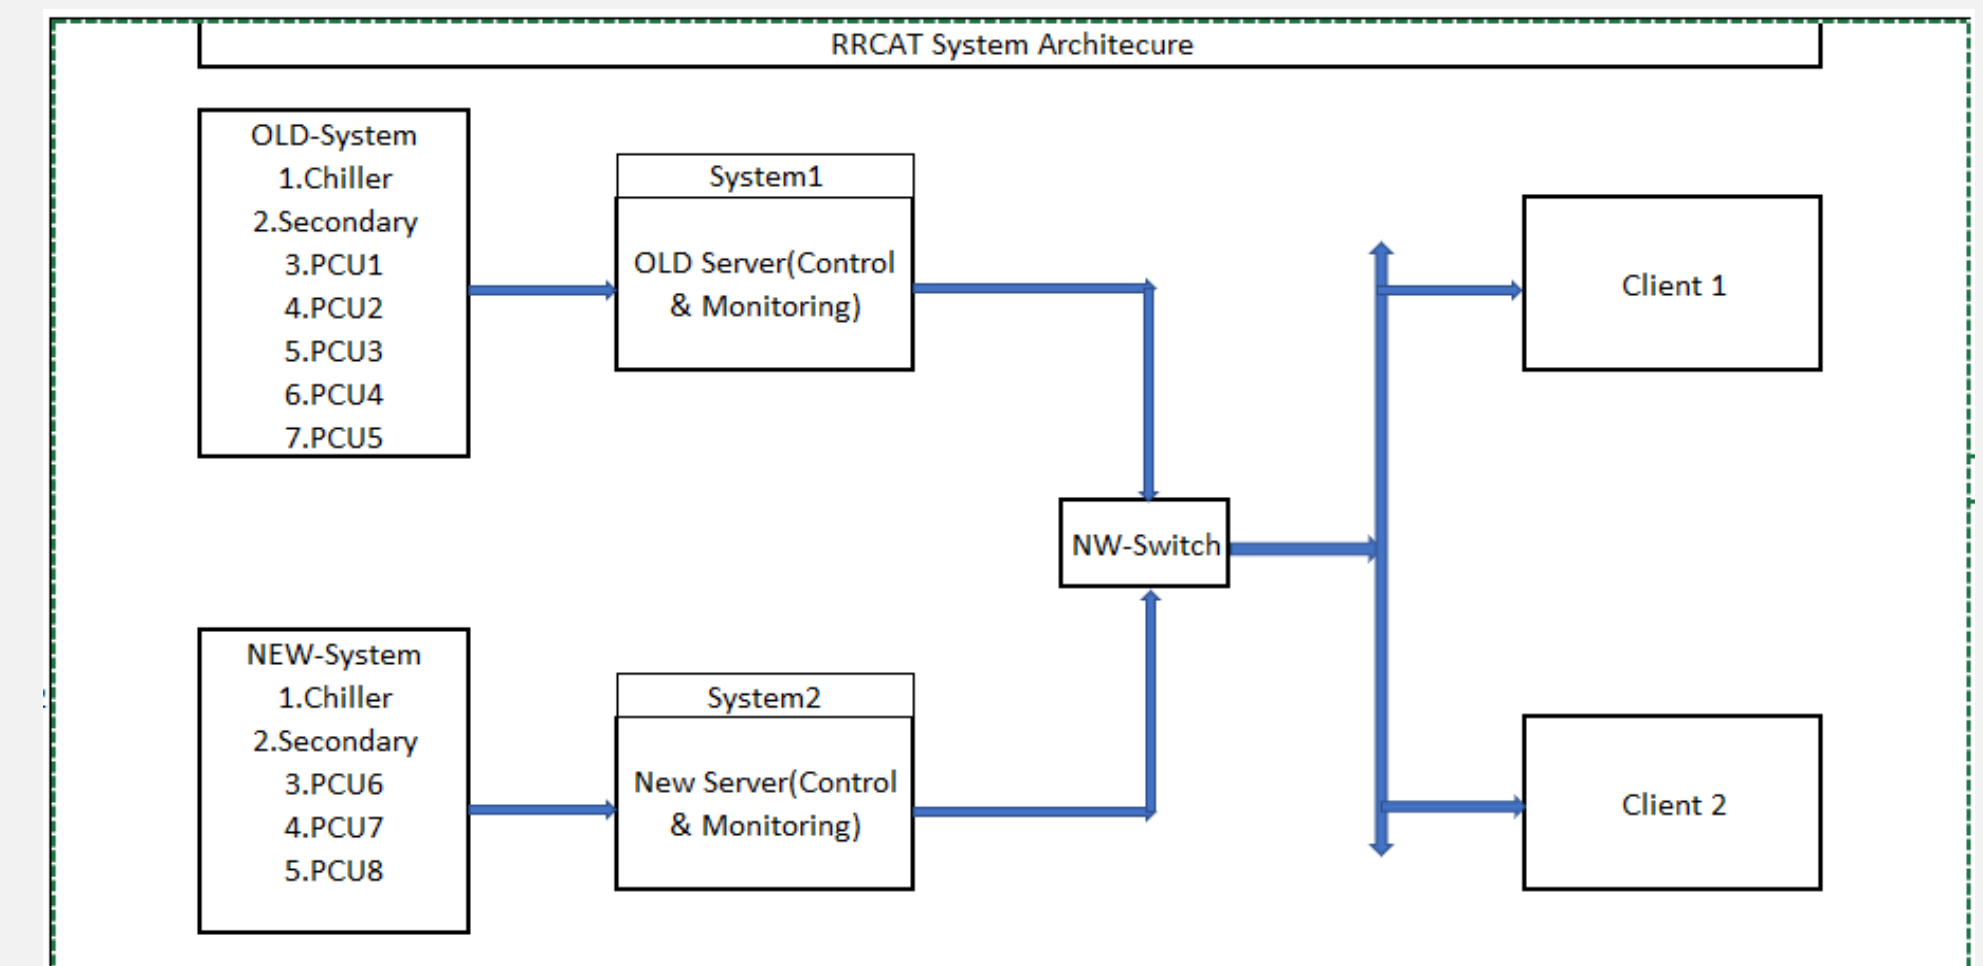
RRCAT System Architecure

OLD-System
1.Chiller
2.Secondary
3.PCU1
4.PCU2
5.PCU3
6.PCU4
7.PCU5

System1

OLD Server(Control & Monitoring)

Client 1

NW-Switch

NEW-System
1.Chiller
2.Secondary
3.PCU6
4.PCU7
5.PCU8

System2

New Server(Control & Monitoring)

Client 2